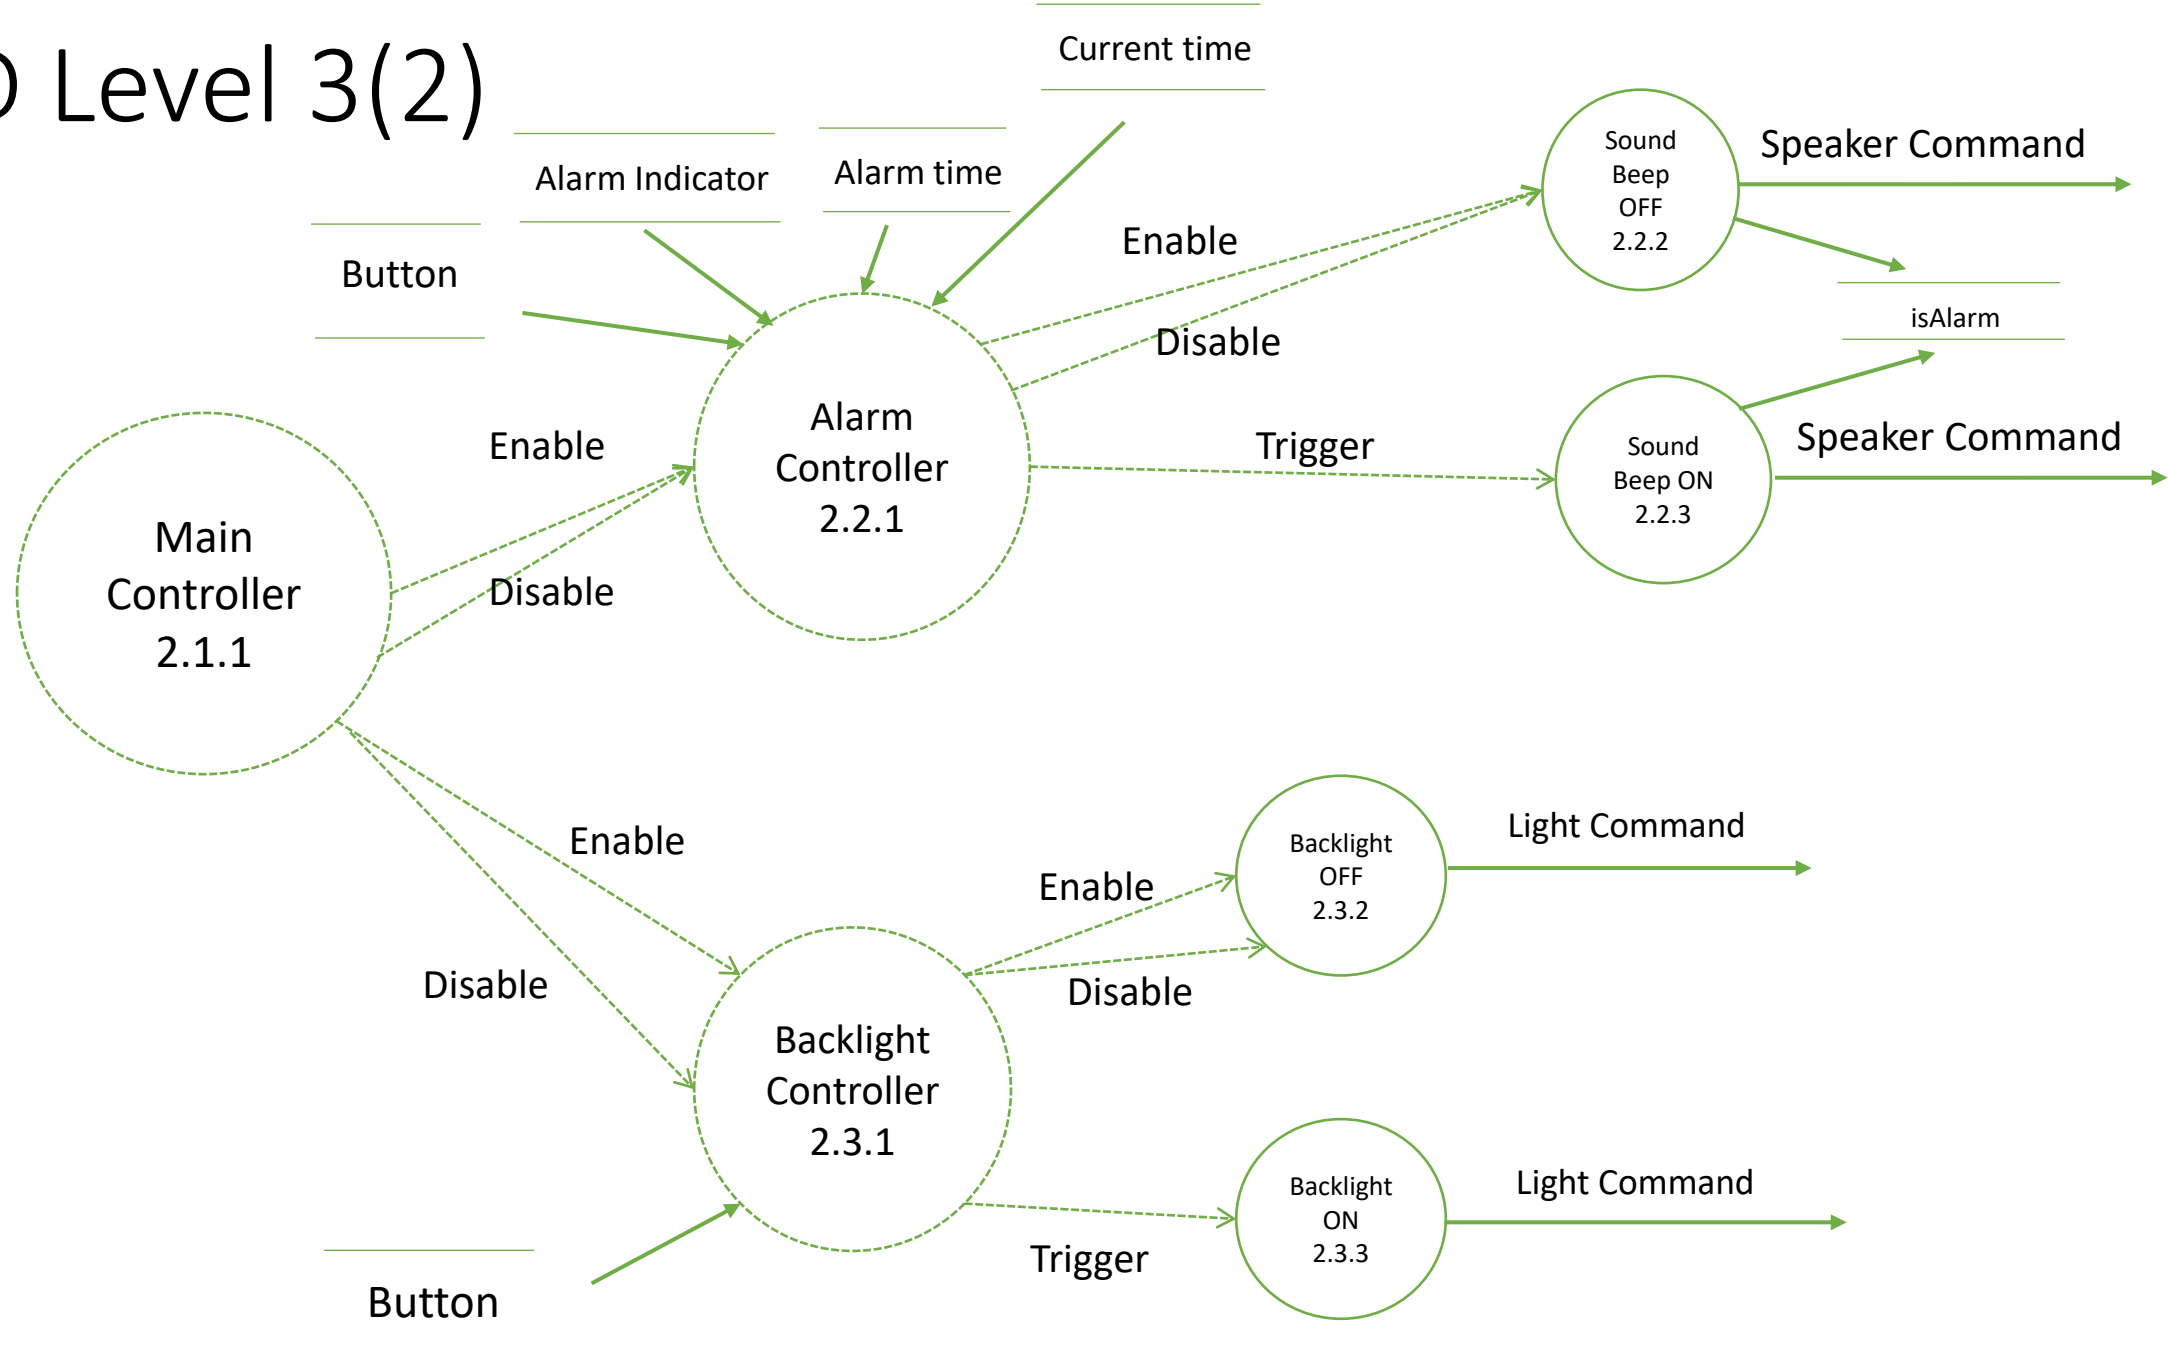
) Level 3(2)

Current time

Alarm Indicator

Alarm time

Button

Enable

Disable

Sound Beep OFF 2.2.2

Speaker Command

isAlarm

Sound Beep ON 2.2.3

Speaker Command

Trigger

Alarm Controller 2.2.1

Enable

Disable

Main Controller 2.1.1

Enable

Disable

Enable

Disable

Backlight OFF 2.3.2

Light Command

Backlight Controller 2.3.1

Backlight ON 2.3.3

Light Command

Trigger

Button